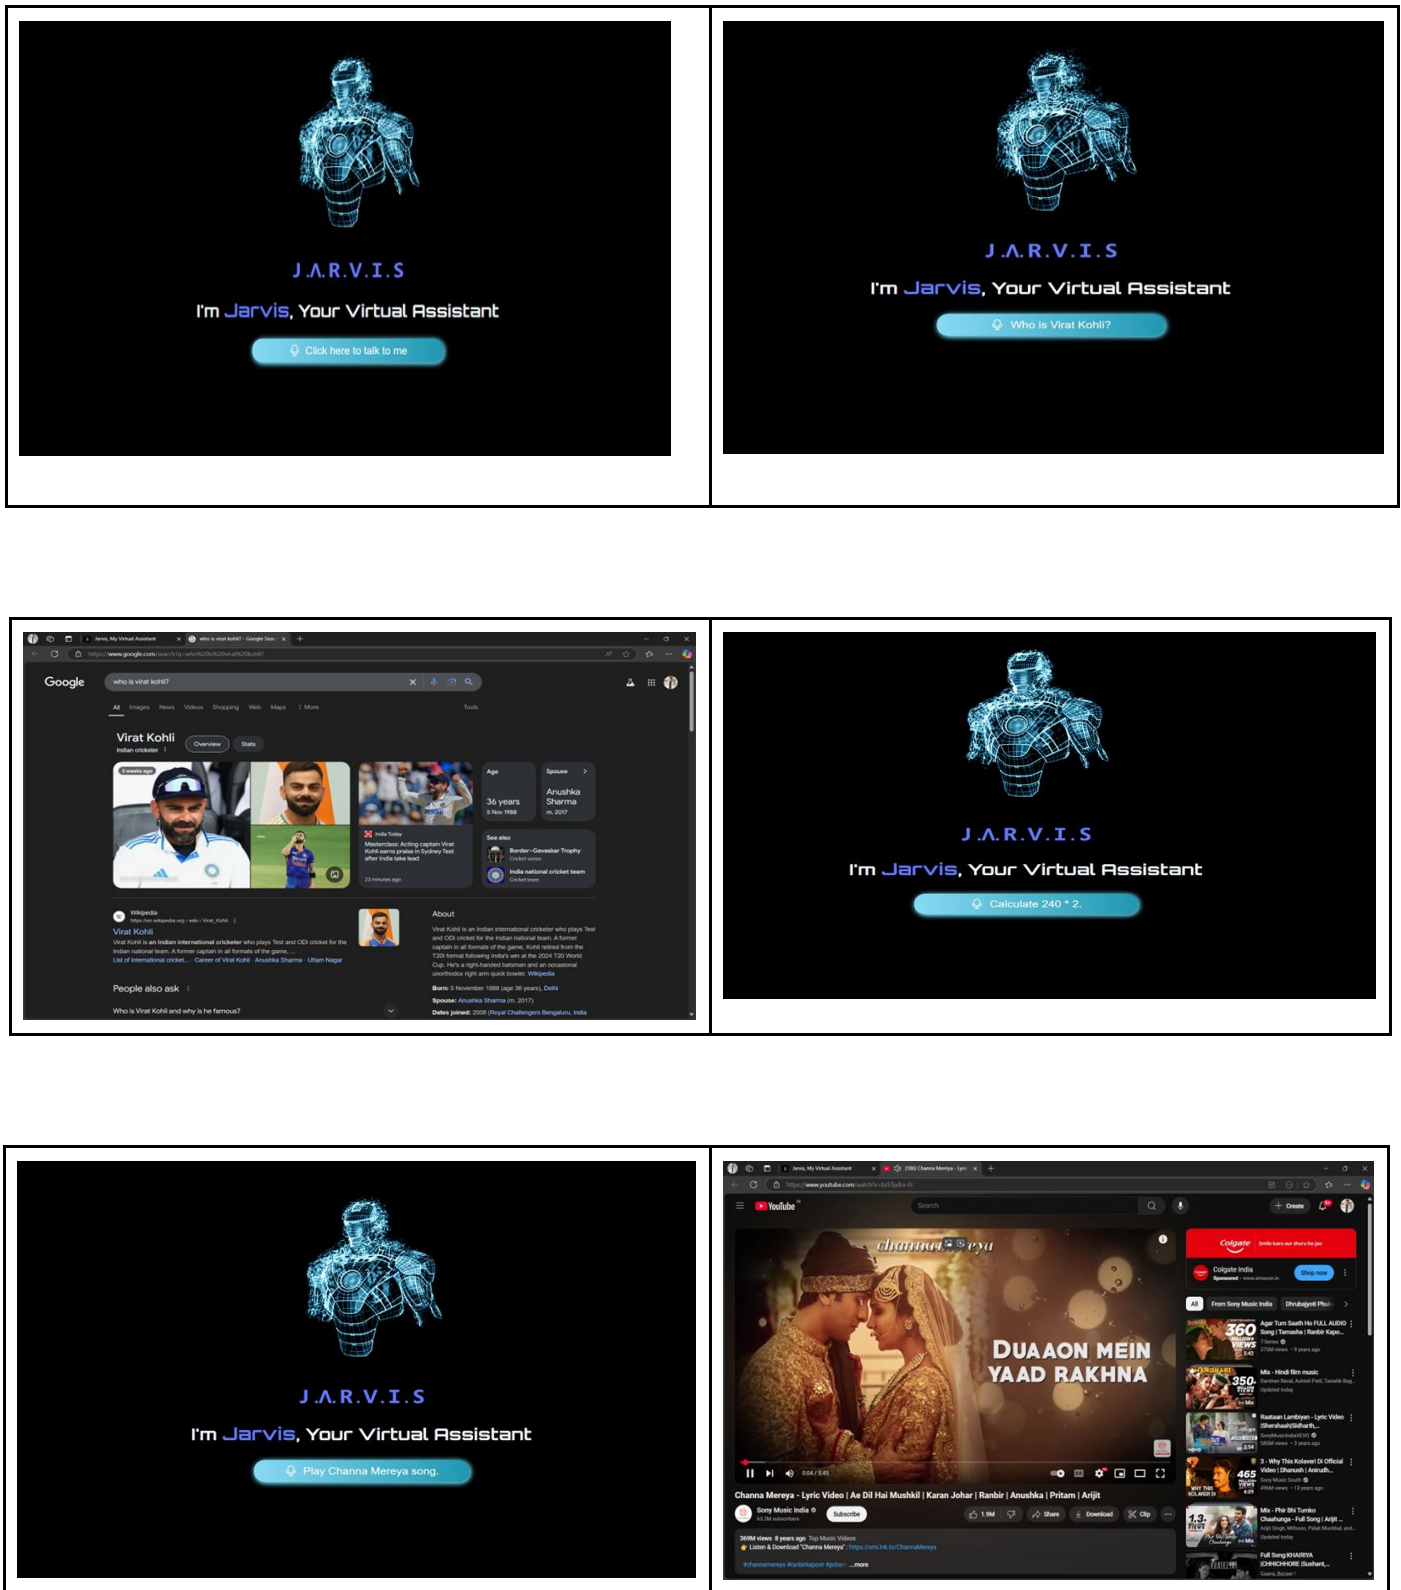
J.A.R.V.I.S

I'm Jarvis, Your Virtual Assistant

Click here to talk to me

J.A.R.V.I.S

I'm Jarvis, Your Virtual Assistant

Who is Virat Kohli?

Jarvis, My Virtual Assistant

who is virat kohli? - Google Search

https://www.google.com/search?q=who%20is%20virat%20kohli?

Google

who is virat kohli?

All Images News Videos Shopping Web Maps More Tools

Virat Kohli

Indian cricketer

Overview Stats

2 weeks ago

Age

36 years

5 Nov 1988

Spouse

Anushka Sharma

m. 2017

India Today

Masterclass: Acting captain Virat Kohli earns praise in Sydney Test after India take lead

23 minutes ago

See also

Border–Gavaskar Trophy

Cricket series

India national cricket team

Cricket team

Wikipedia

https://en.wikipedia.org › wiki › Virat_Kohli

Virat Kohli

Virat Kohli is an Indian international cricketer who plays Test and ODI cricket for the Indian national team. A former captain in all formats of the game, ...

List of international cricket... · Career of Virat Kohli · Anushka Sharma · Uttam Nagar

About

Virat Kohli is an Indian international cricketer who plays Test and ODI cricket for the Indian national team. A former captain in all formats of the game, Kohli retired from the T20I format following India's win at the 2024 T20 World Cup. He's a right-handed batsman and an occasional unorthodox right arm quick bowler. Wikipedia

Born: 5 November 1988 (age 36 years), Delhi

Spouse: Anushka Sharma (m. 2017)

Dates joined: 2008 (Royal Challengers Bengaluru, India

People also ask

Who is Virat Kohli and why is he famous?

J.A.R.V.I.S

I'm Jarvis, Your Virtual Assistant

Calculate 240 * 2.

J.A.R.V.I.S

I'm Jarvis, Your Virtual Assistant

Play Channa Mereya song.

Jarvis, My Virtual Assistant

(586) Channa Mereya - Lyric

https://www.youtube.com/watch?v=bzSTpdcs-lI

YouTube

Search

Create

channa mereya

DUAAON MEIN YAAD RAKHNA

0:04 / 5:45

Channa Mereya - Lyric Video | Ae Dil Hai Mushkil | Karan Johar | Ranbir | Anushka | Pritam | Arijit

Sony Music India

63.3M subscribers

Subscribe

1.9M

Share

Download

Clip

369M views 8 years ago Top Music Videos

Listen & Download "Channa Mereya": https://sms.lnk.to/ChannaMereya

#channamereya #ranbirkapoor #pritam ...more

Colgate

Smile karo aur shuru ho jao

Colgate India

Sponsored · www.amazon.in

Shop now

All From Sony Music India Dhrubajyoti Phuk...

Agar Tum Saath Ho FULL AUDIO Song | Tamasha | Ranbir Kapo...

T-Series

370M views · 9 years ago

Mix - Hindi film music

Darshan Raval, Ashish Patil, Tanishk Bag...

Updated today

Raataan Lambiyan - Lyric Video | Shershaah|Sidharth...

SonyMusicIndiaVEVO

585M views · 3 years ago

3 - Why This Kolaveri Di Official Video | Dhanush | Anirudh...

Sony Music South

496M views · 13 years ago

Mix - Phir Bhi Tumko Chaahunga - Full Song | Arijit ...

Arijit Singh, Mithoon, Palak Muchhal, and...

Updated today

Full Song KHAIRIYA |CHHICHHORE |Sushant,...

Saana Bazaar